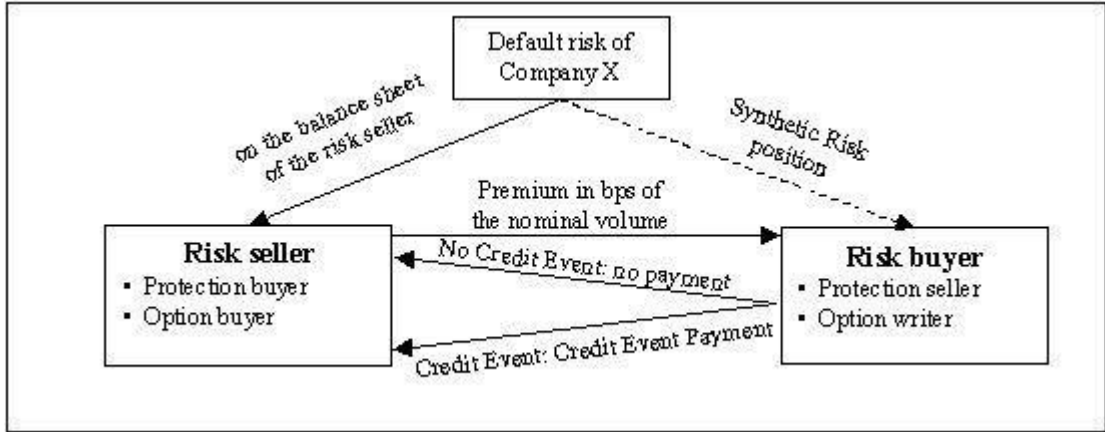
Default risk of Company X

on the balance sheet of the risk seller

Synthetic Risk position

Premium in bps of the nominal volume

Risk seller
- Protection buyer
- Option buyer

No Credit Event: no payment

Credit Event: Credit Event Payment

Risk buyer
- Protection seller
- Option writer